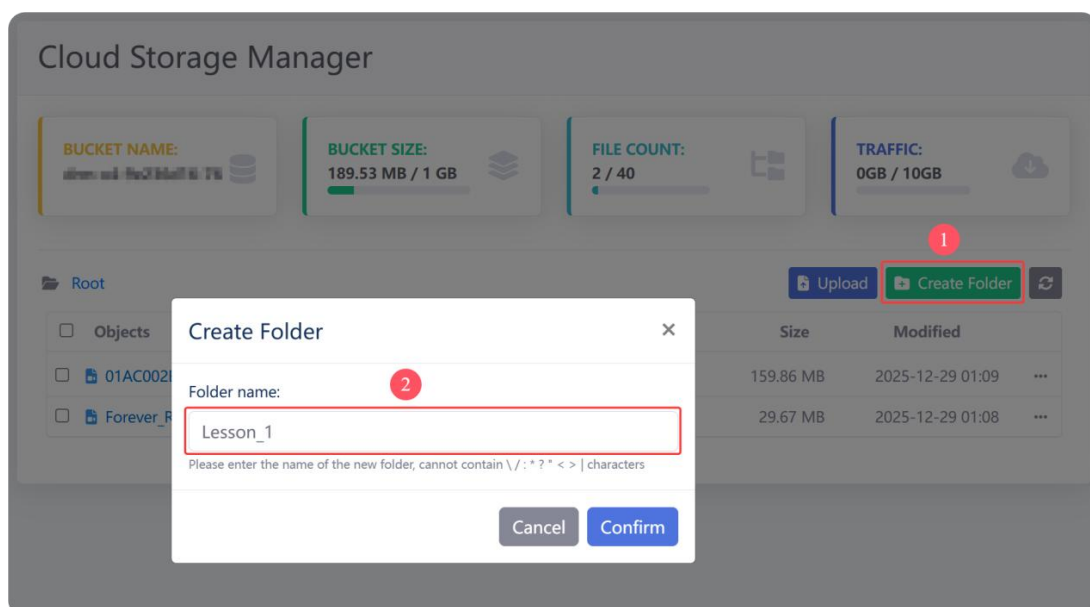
Cloud Storage Manager

BUCKET NAME:
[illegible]

BUCKET SIZE:
189.53 MB / 1 GB

FILE COUNT:
2 / 40

TRAFFIC:
0GB / 10GB

1

Root

Upload
Create Folder

| Objects | Size | Modified | |
|---|---|---|---|
| 01AC002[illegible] | 159.86 MB | 2025-12-29 01:09 | ··· |
| Forever_R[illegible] | 29.67 MB | 2025-12-29 01:08 | ··· |

Create Folder
×

2

Folder name:

Lesson_1

Please enter the name of the new folder, cannot contain \ / : * ? " < > | characters

Cancel
Confirm